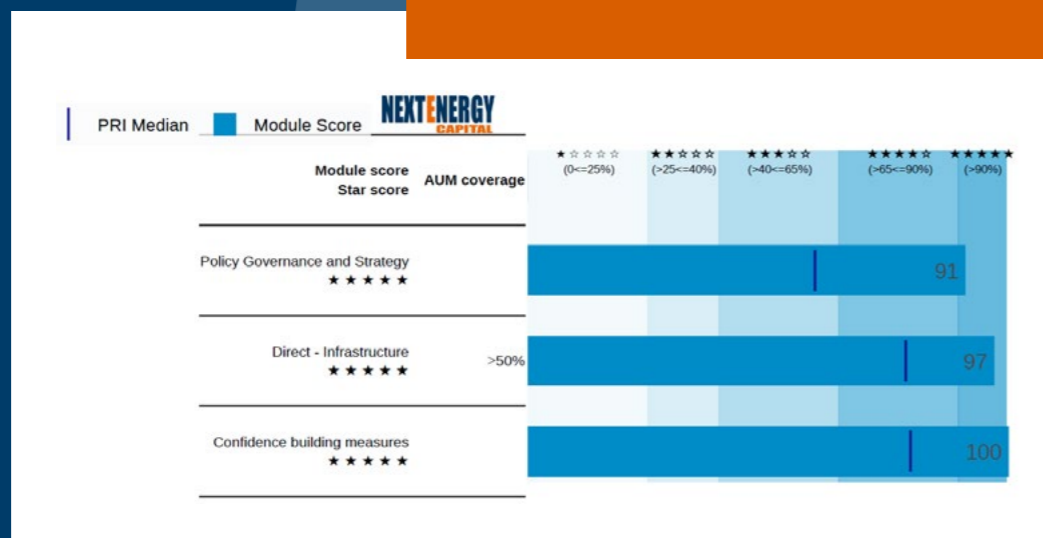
PRI Median Module Score

NEXTENERGY CAPITAL

| Module score Star score | AUM coverage | ★☆☆☆☆ (0<=25%) | ★★☆☆☆ (>25<=40%) | ★★★☆☆ (>40<=65%) | ★★★★☆ (>65<=90%) | ★★★★★ (>90%) |
|---|---|---|---|---|---|---|
| Policy Governance and Strategy ★★★★★ | | 91 | | | | |
| Direct - Infrastructure ★★★★★ | >50% | 97 | | | | |
| Confidence building measures ★★★★★ | | 100 | | | | |